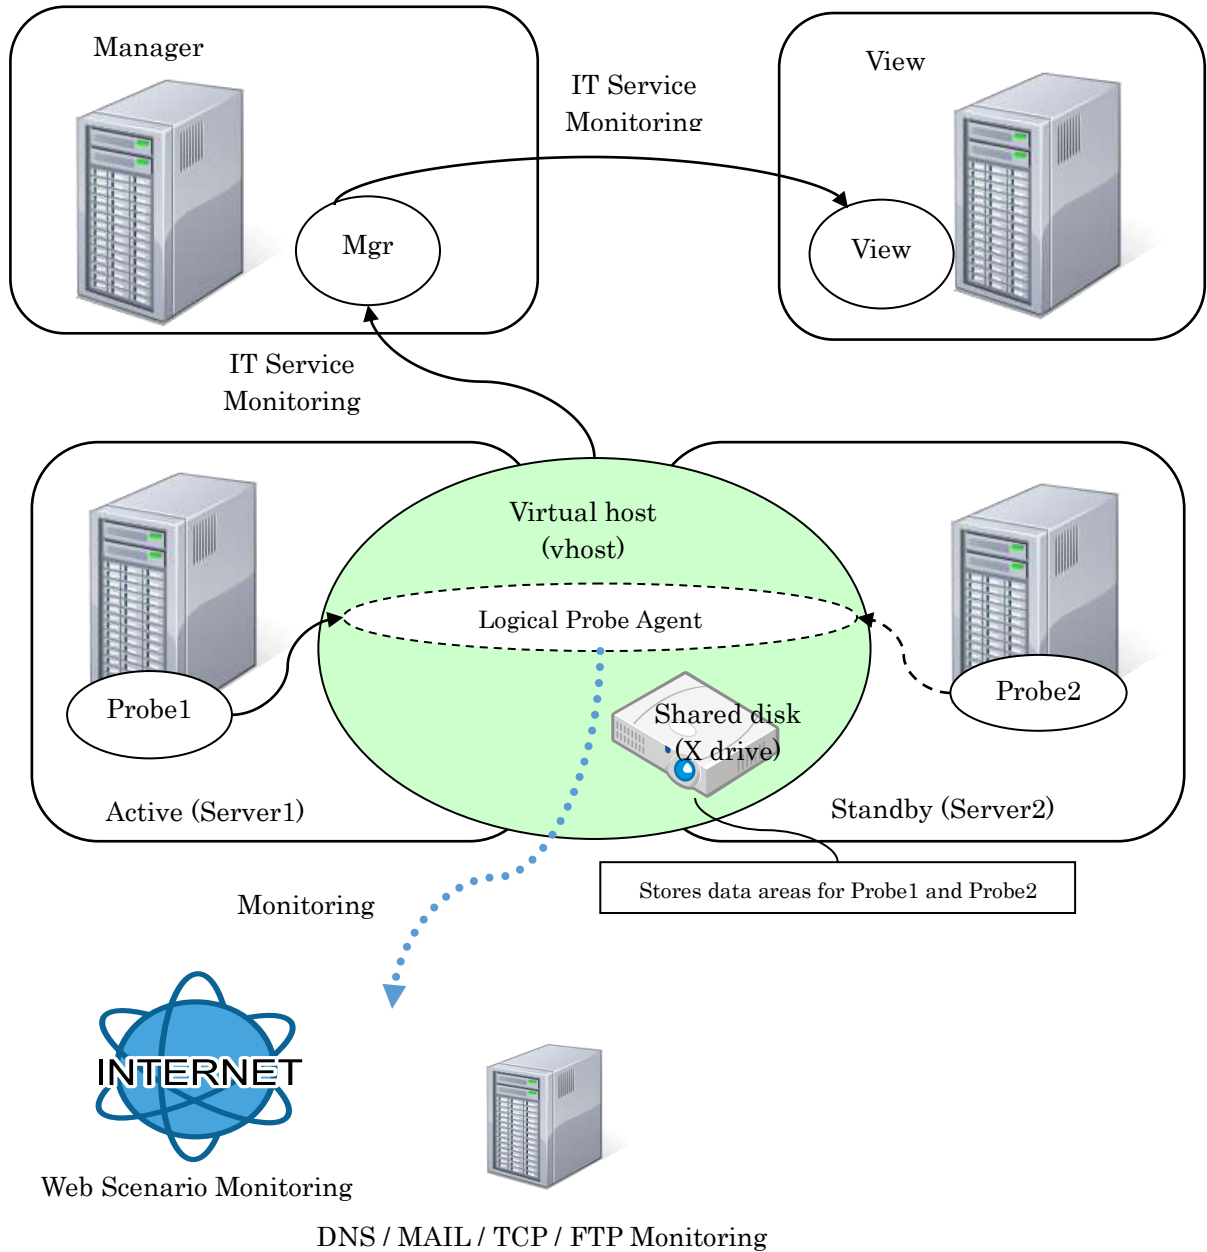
Manager

IT Service Monitoring

View

Mgr

View

IT Service Monitoring

Virtual host (vhost)

Logical Probe Agent

Probe1

Probe2

Shared disk (X drive)

Active (Server1)

Standby (Server2)

Stores data areas for Probe1 and Probe2

Monitoring

INTERNET

Web Scenario Monitoring

DNS / MAIL / TCP / FTP Monitoring